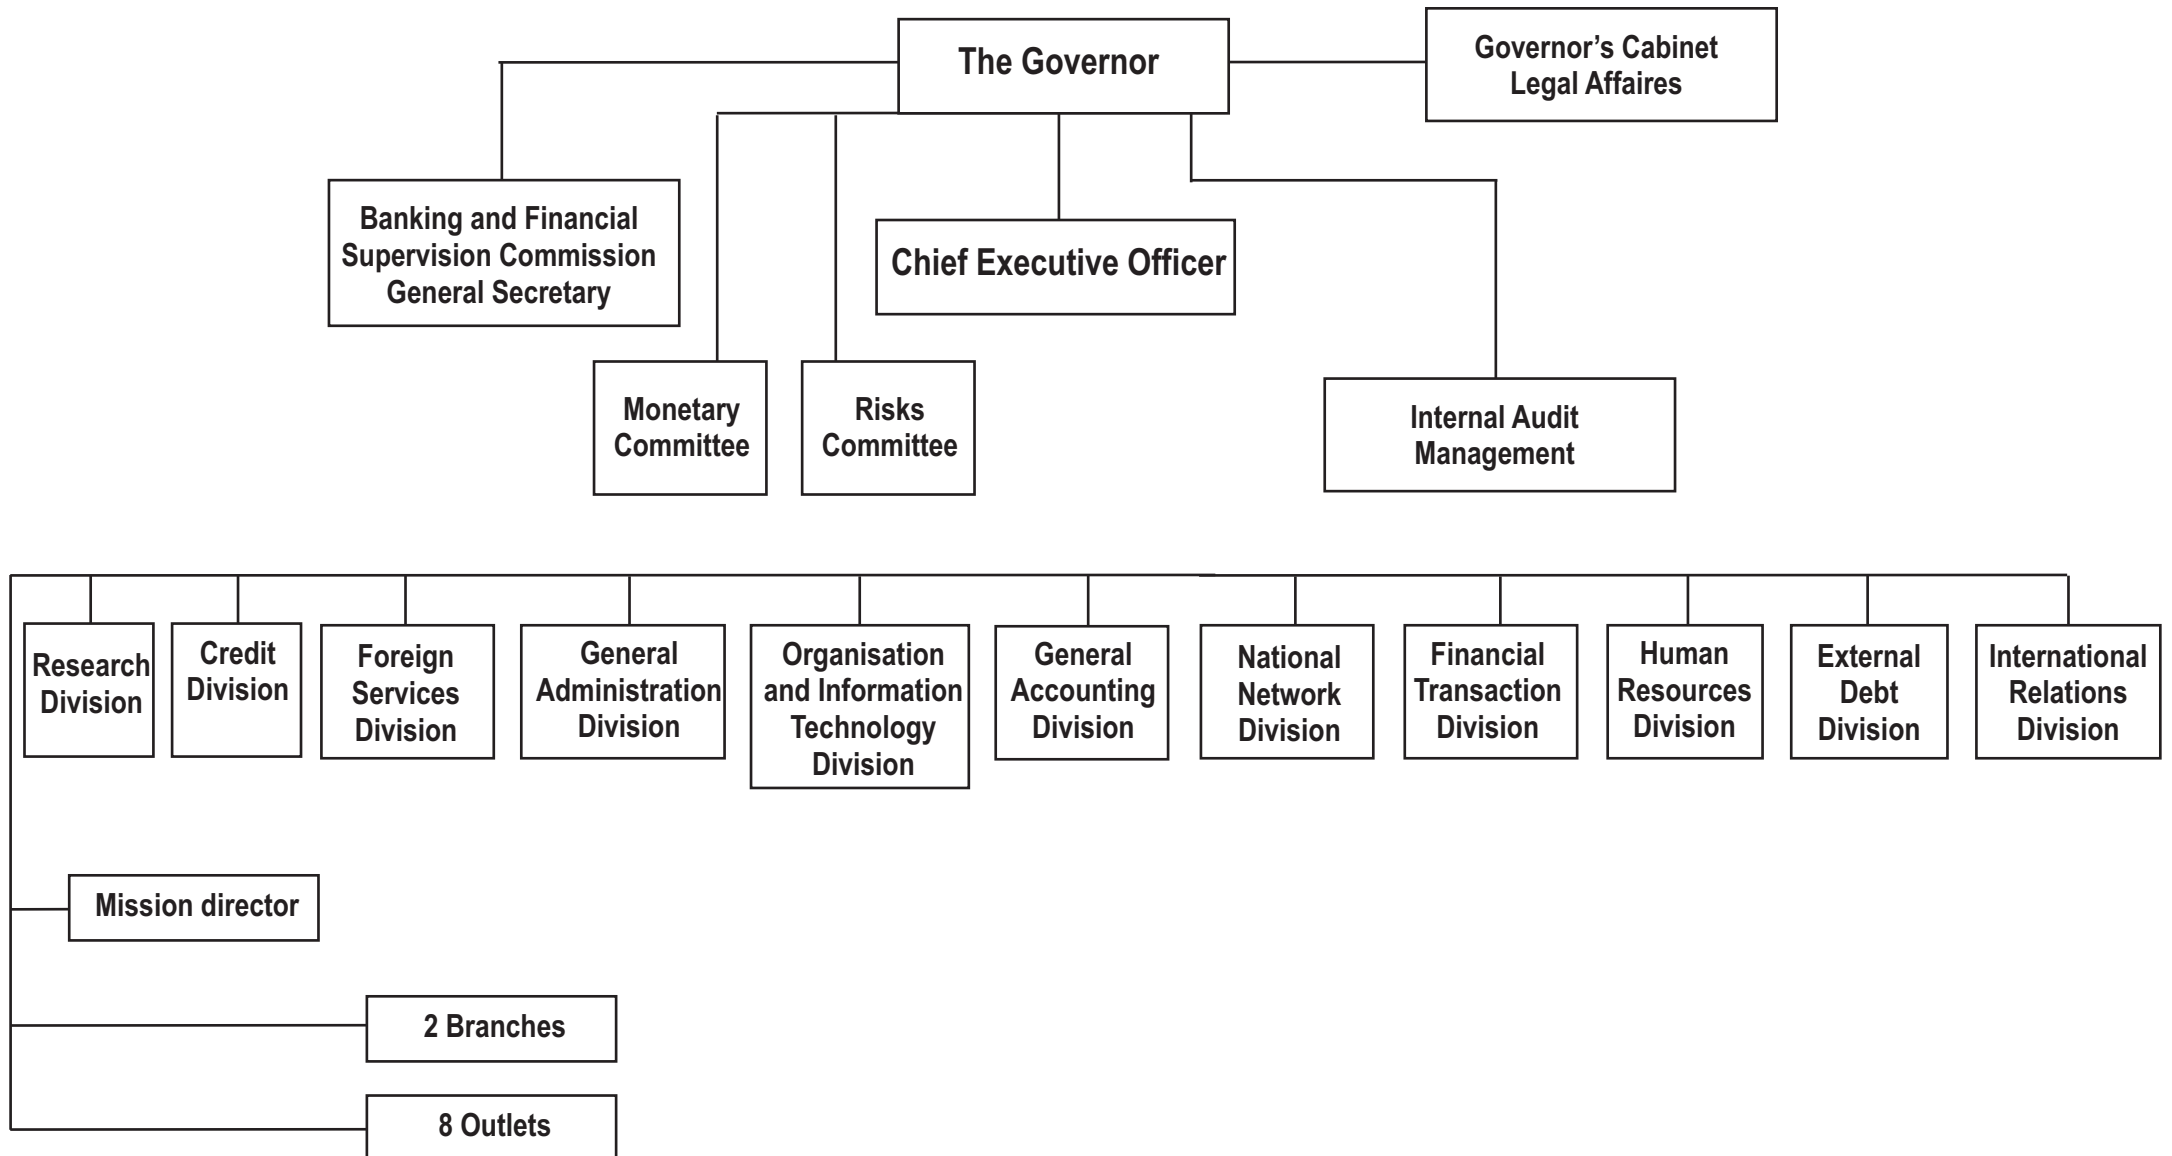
The Governor

Governor’s Cabinet
Legal Affaires

Banking and Financial Supervision Commission General Secretary

Chief Executive Officer

Monetary Committee

Risks Committee

Internal Audit Management

Research Division

Credit Division

Foreign Services Division

General Administration Division

Organisation and Information Technology Division

General Accounting Division

National Network Division

Financial Transaction Division

Human Resources Division

External Debt Division

International Relations Division

Mission director

2 Branches

8 Outlets